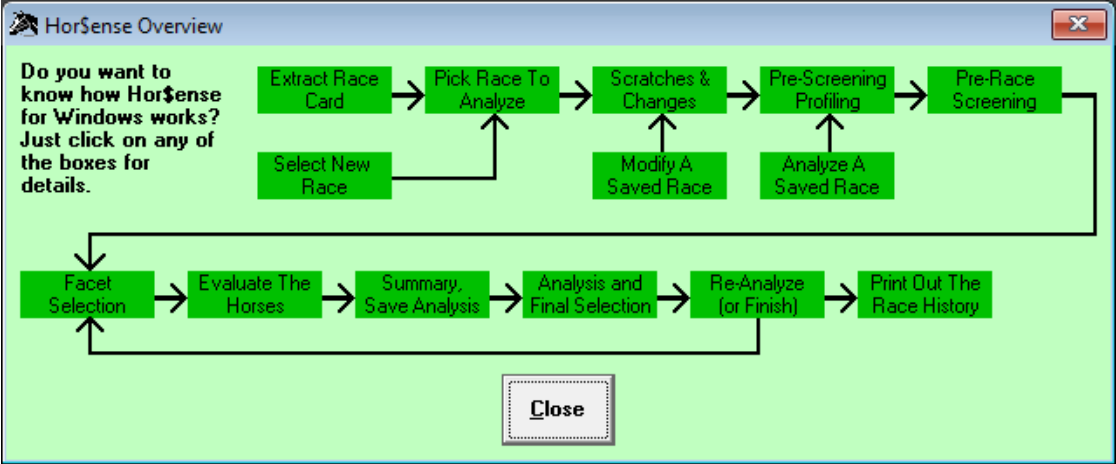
Hor$ense Overview

Do you want to know how Hor$ense for Windows works? Just click on any of the boxes for details.

Extract Race Card

Pick Race To Analyze

Scratches & Changes

Pre-Screening Profiling

Pre-Race Screening

Select New Race

Modify A Saved Race

Analyze A Saved Race

Facet Selection

Evaluate The Horses

Summary, Save Analysis

Analysis and Final Selection

Re-Analyze (or Finish)

Print Out The Race History

Close